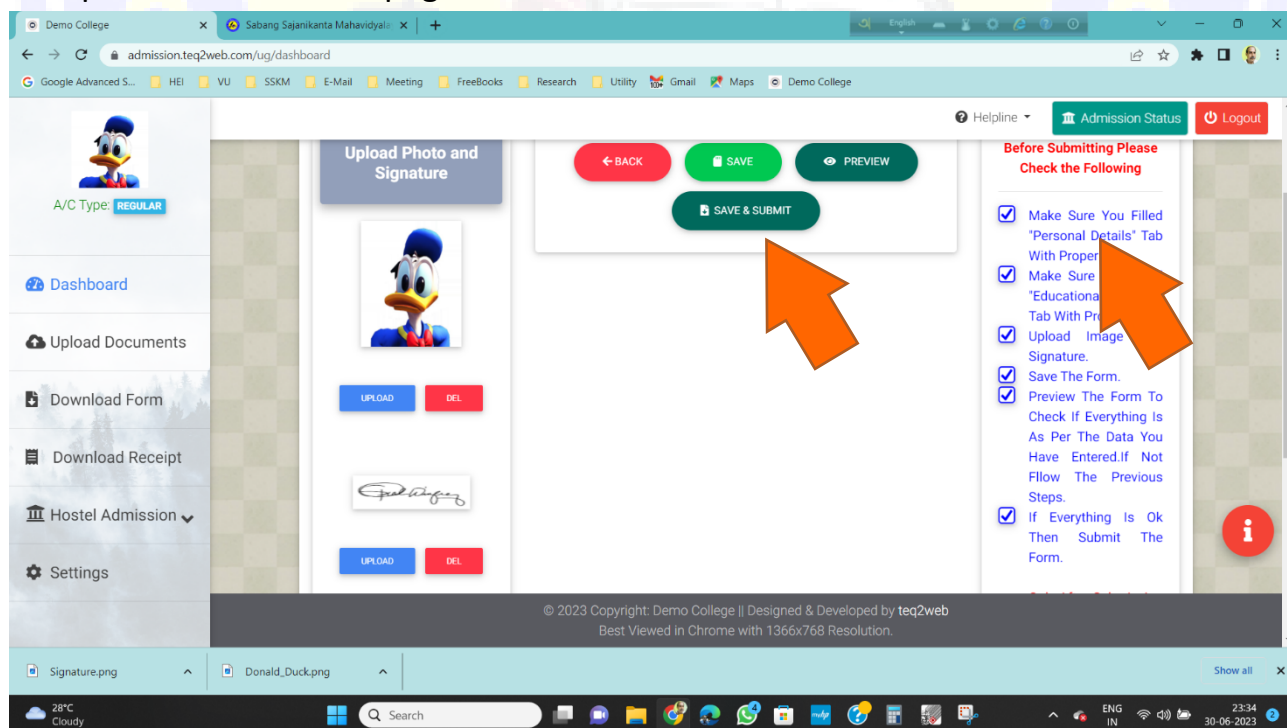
Demo College
Sabang Sajanikanta Mahavidyala
admission.teq2web.com/ug/dashboard
Google Advanced S... HEI VU SSKM E-Mail Meeting FreeBooks Research Utility Gmail Maps Demo College

Helpline
Admission Status
Logout

A/C Type: REGULAR

Dashboard
Upload Documents
Download Form
Download Receipt
Hostel Admission
Settings

Upload Photo and Signature

UPLOAD DEL

UPLOAD DEL

BACK
SAVE
PREVIEW
SAVE & SUBMIT

Before Submitting Please Check the Following

Make Sure You Filled "Personal Details" Tab With Proper
Make Sure "Educationa Tab With Pro
Upload Image Signature.
Save The Form.
Preview The Form To Check If Everything Is As Per The Data You Have Entered.If Not Fllow The Previous Steps.
If Everything Is Ok Then Submit The Form.

© 2023 Copyright: Demo College || Designed & Developed by teq2web
Best Viewed in Chrome with 1366x768 Resolution.

Signature.png
Donald_Duck.png
Show all

28°C
Cloudy
Search
ENG
IN
23:34
30-06-2023